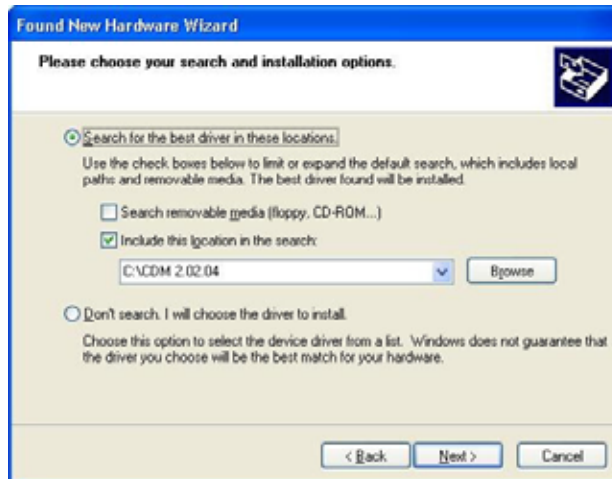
Found New Hardware Wizard

Please choose your search and installation options.

Search for the best driver in these locations.

Use the check boxes below to limit or expand the default search, which includes local paths and removable media. The best driver found will be installed.

Search removable media (floppy, CD-ROM...)

Include this location in the search:

C:\CDM 2.02.04

Browse

Don't search. I will choose the driver to install.

Choose this option to select the device driver from a list. Windows does not guarantee that the driver you choose will be the best match for your hardware.

< Back

Next >

Cancel